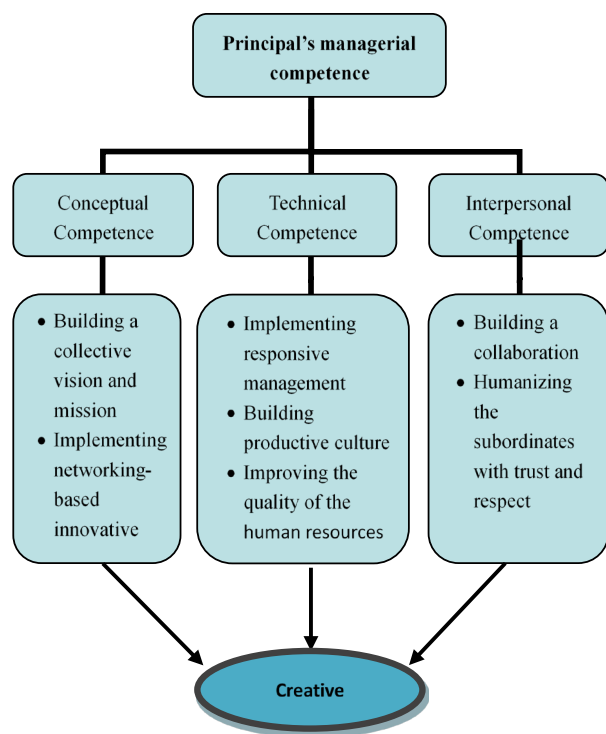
Principal's managerial competence

Conceptual Competence

Technical Competence

Interpersonal Competence

- Building a collective vision and mission
- Implementing networking-based innovative

- Implementing responsive management
- Building productive culture
- Improving the quality of the human resources

- Building a collaboration
- Humanizing the subordinates with trust and respect

Creative